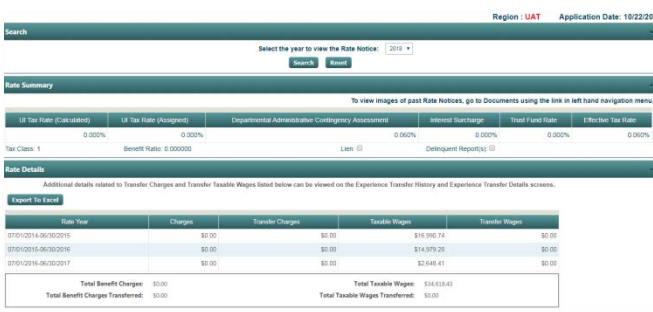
Region : UAT Application Date: 10/22/20

Search

Select the year to view the Rate Notice: 2018

Search Reset

Rate Summary

To view images of past Rate Notices, go to Documents using the link in left hand navigation menu

| UI Tax Rate (Calculated) | UI Tax Rate (Assigned) | Departmental Administrative Contingency Assessment | Interest Surcharge | Trust Fund Rate | Effective Tax Rate |
|---|---|---|---|---|---|
| 0.000% | 0.000% | 0.060% | 0.000% | 0.000% | 0.060% |

Tax Class: 1 Benefit Ratio: 0.000000 Lien: Delinquent Report(s):

Rate Details

Additional details related to Transfer Charges and Transfer Taxable Wages listed below can be viewed on the Experience Transfer History and Experience Transfer Details screens.

Export To Excel

| Rate Year | Charges | Transfer Charges | Taxable Wages | Transfer Wages |
|---|---|---|---|---|
| 07/01/2014-06/30/2015 | $0.00 | $0.00 | $16,990.74 | $0.00 |
| 07/01/2015-06/30/2016 | $0.00 | $0.00 | $14,979.29 | $0.00 |
| 07/01/2016-06/30/2017 | $0.00 | $0.00 | $2,648.41 | $0.00 |

Total Benefit Charges: $0.00 Total Taxable Wages: $34,618.43

Total Benefit Charges Transferred: $0.00 Total Taxable Wages Transferred: $0.00